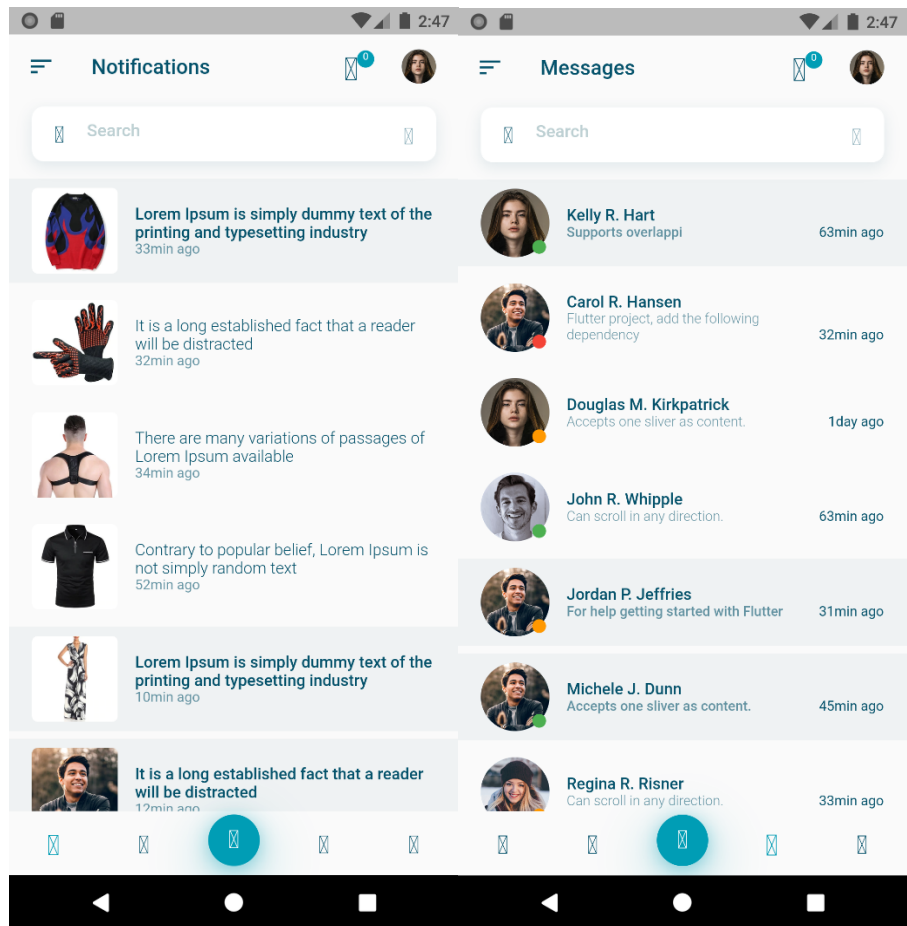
2:47

Notifications

0

Search

Lorem Ipsum is simply dummy text of the printing and typesetting industry
33min ago

It is a long established fact that a reader will be distracted
32min ago

There are many variations of passages of Lorem Ipsum available
34min ago

Contrary to popular belief, Lorem Ipsum is not simply random text
52min ago

Lorem Ipsum is simply dummy text of the printing and typesetting industry
10min ago

It is a long established fact that a reader will be distracted
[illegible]

2:47

Messages

0

Search

Kelly R. Hart
Supports overlappi
63min ago

Carol R. Hansen
Flutter project, add the following dependency
32min ago

Douglas M. Kirkpatrick
Accepts one sliver as content.
1day ago

John R. Whipple
Can scroll in any direction.
63min ago

Jordan P. Jeffries
For help getting started with Flutter
31min ago

Michele J. Dunn
Accepts one sliver as content.
45min ago

Regina R. Risner
Can scroll in any direction.
33min ago